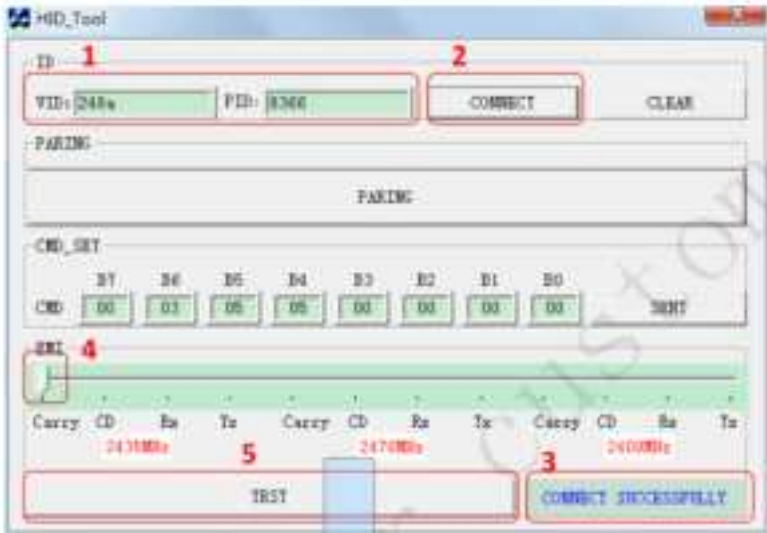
HID_Tool

ID 1

VID: 248a PID: 8366

2

CONNECT

CLEAR

PARING

PARING

CMD_SET

| | B7 | B6 | B5 | B4 | B3 | B2 | B1 | B0 |
|---|---|---|---|---|---|---|---|---|
| CMD | 00 | 03 | 05 | 05 | 00 | 00 | 00 | 00 |

SENT

EMI 4

Carry CD Rx Tx Carry CD Rx Tx Carry CD Rx Tx

2430MHz 2470MHz 2400MHz

5

TEST

3

CONNECT SUCCESSFULLY